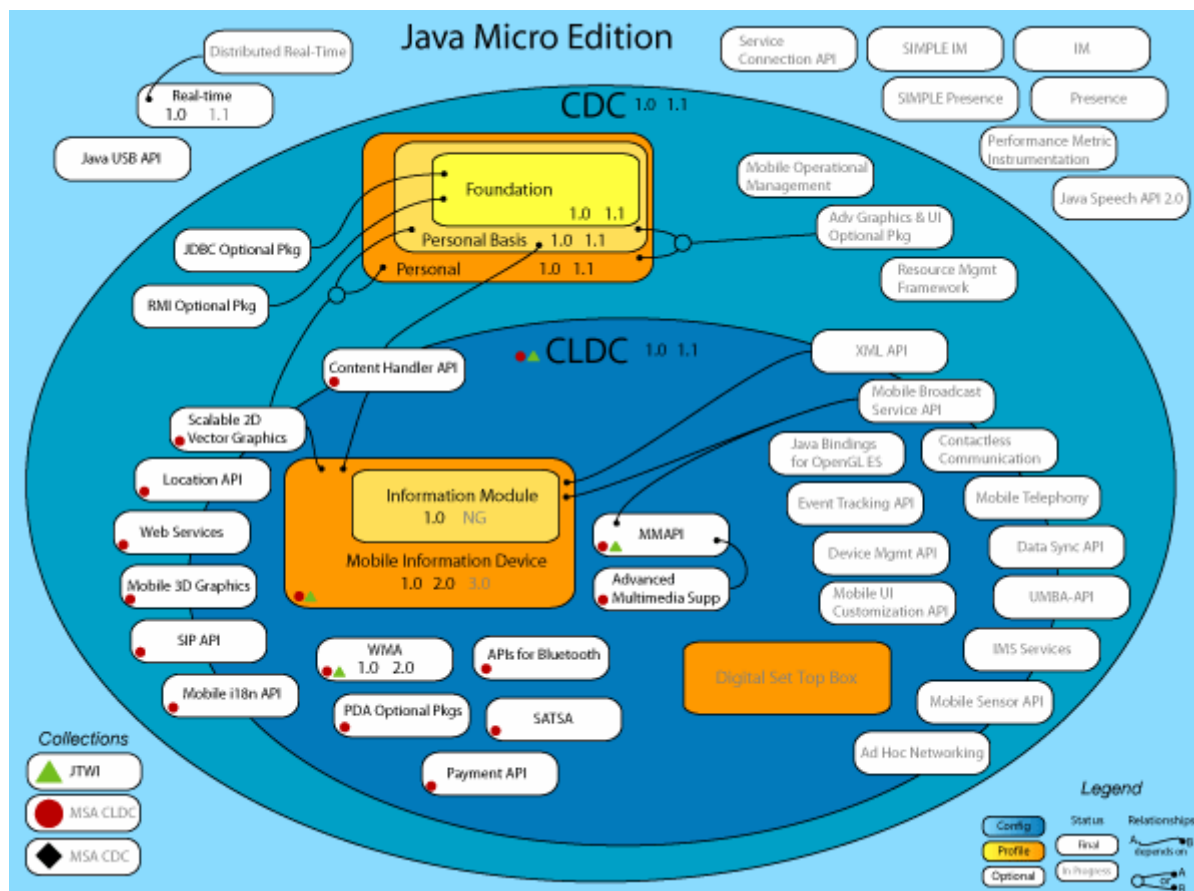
Java Micro Edition

Distributed Real-Time

Real-time
1.0 1.1

Java USB API

Service Connection API

SIMPLE IM

IM

SIMPLE Presence

Presence

Performance Metric Instrumentation

Java Speech API 2.0

CDC 1.0 1.1

Foundation
1.0 1.1

Personal Basis 1.0 1.1

Personal 1.0 1.1

Mobile Operational Management

Adv Graphics & UI Optional Pkg

Resource Mgmt Framework

JDBC Optional Pkg

RMI Optional Pkg

CLDC 1.0 1.1

Content Handler API

XML API

Mobile Broadcast Service API

Scalable 2D Vector Graphics

Java Bindings for OpenGL ES

Contactless Communication

Location API

Information Module
1.0 NG

Mobile Information Device
1.0 2.0 3.0

Event Tracking API

Mobile Telephony

Web Services

MMAPI

Device Mgmt API

Data Sync API

Mobile 3D Graphics

Advanced Multimedia Supp

Mobile UI Customization API

UMBA-API

SIP API

WMA
1.0 2.0

APIs for Bluetooth

Digital Set Top Box

IMS Services

Mobile i18n API

PDA Optional Pkgs

SATSA

Mobile Sensor API

Ad Hoc Networking

Payment API

Collections

JTWI

MSA CLDC

MSA CDC

Legend

Config

Profile

Optional

Status

Final

In Progress

Relationships

A depends on B

A or B